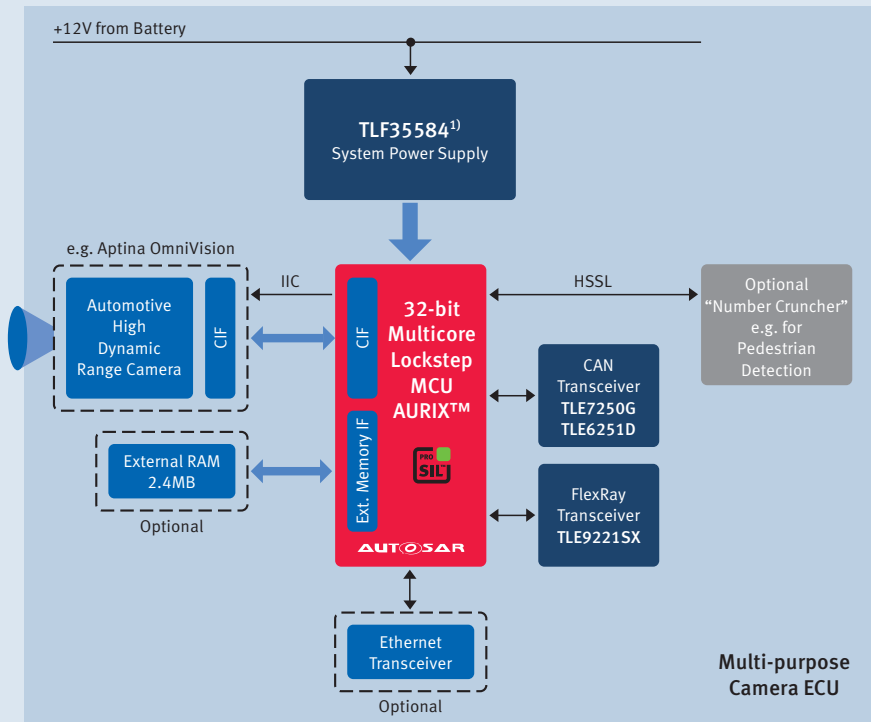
+12V from Battery

TLF35584$^{1)}$
System Power Supply

e.g. Aptina OmniVision

Automotive High Dynamic Range Camera

CIF

IIC

CIF

32-bit Multicore Lockstep MCU AURIX™

PRO SIL

Ext. Memory IF

AUTOSAR

HSSL

Optional "Number Cruncher" e.g. for Pedestrian Detection

CAN Transceiver TLE7250G TLE6251D

FlexRay Transceiver TLE9221SX

External RAM 2.4MB

Optional

Ethernet Transceiver

Optional

Multi-purpose Camera ECU